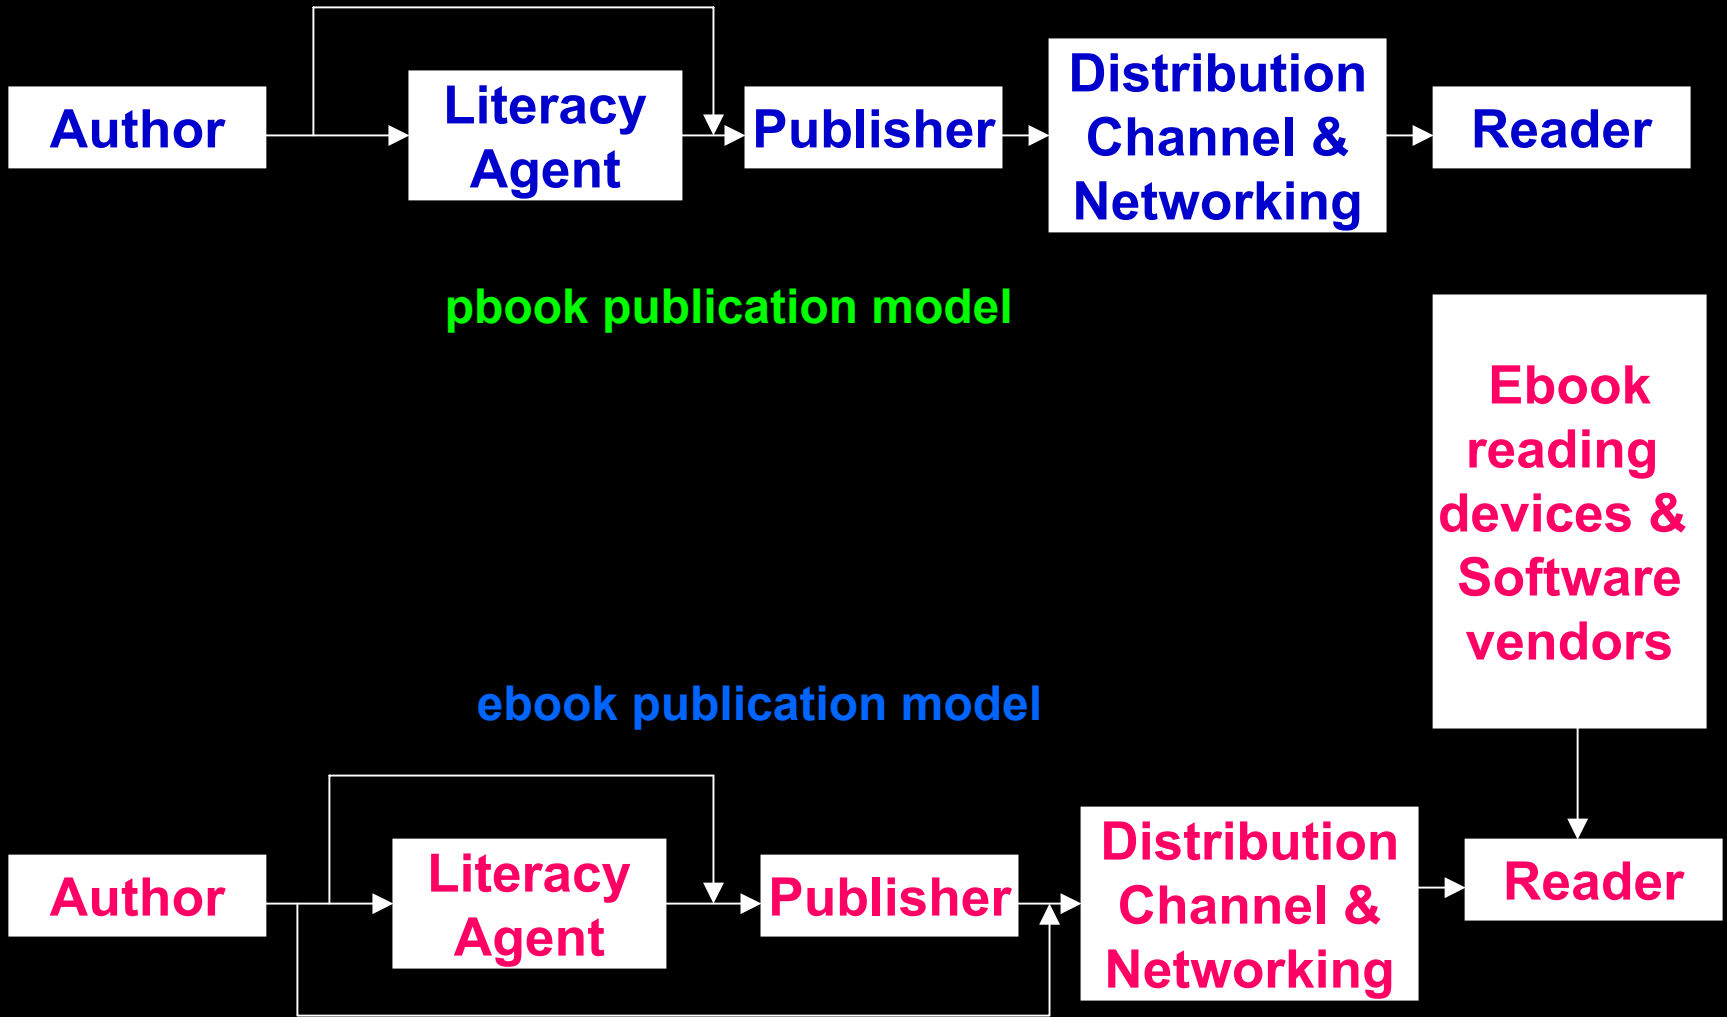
Author

Literacy Agent

Publisher

Distribution Channel & Networking

Reader

pbook publication model

Ebook reading devices & Software vendors

ebook publication model

Author

Literacy Agent

Publisher

Distribution Channel & Networking

Reader